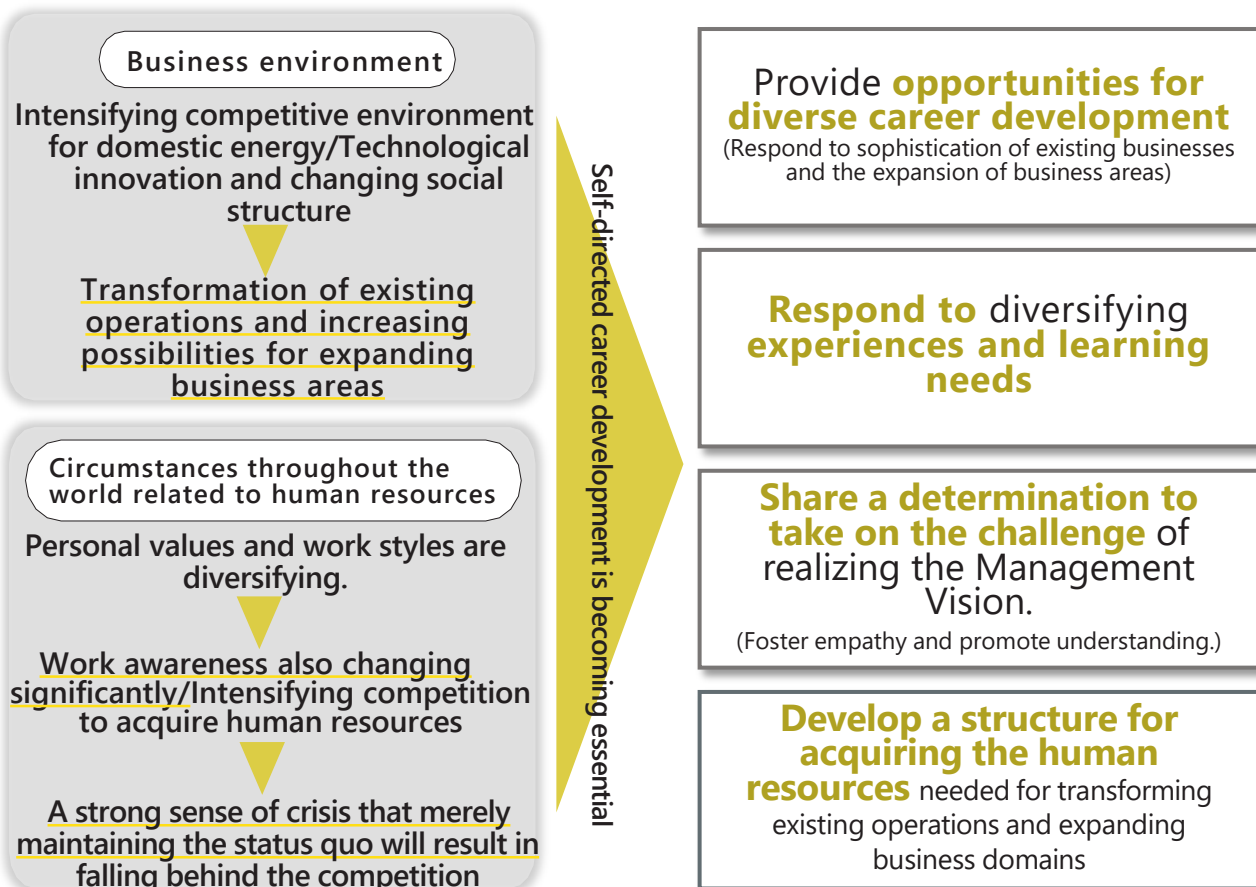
Business environment

Intensifying competitive environment for domestic energy/Technological innovation and changing social structure

Transformation of existing operations and increasing possibilities for expanding business areas

Circumstances throughout the world related to human resources

Personal values and work styles are diversifying.

Work awareness also changing significantly/Intensifying competition to acquire human resources

A strong sense of crisis that merely maintaining the status quo will result in falling behind the competition

Self-directed career development is becoming essential

Provide opportunities for diverse career development
(Respond to sophistication of existing businesses and the expansion of business areas)

Respond to diversifying experiences and learning needs

Share a determination to take on the challenge of realizing the Management Vision.
(Foster empathy and promote understanding.)

Develop a structure for acquiring the human resources needed for transforming existing operations and expanding business domains